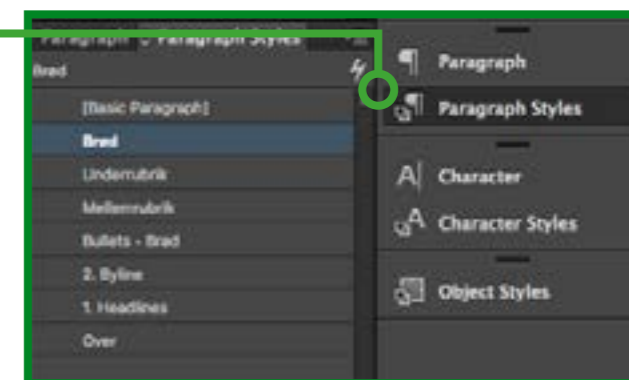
Paragraph Paragraph Styles

Brød

[Basic Paragraph]

Brød

Underrubrik

Mellemrubrik

Bullets - Brød

2. Byline

1. Headlines

Over

Paragraph

Paragraph Styles

Character

Character Styles

Object Styles